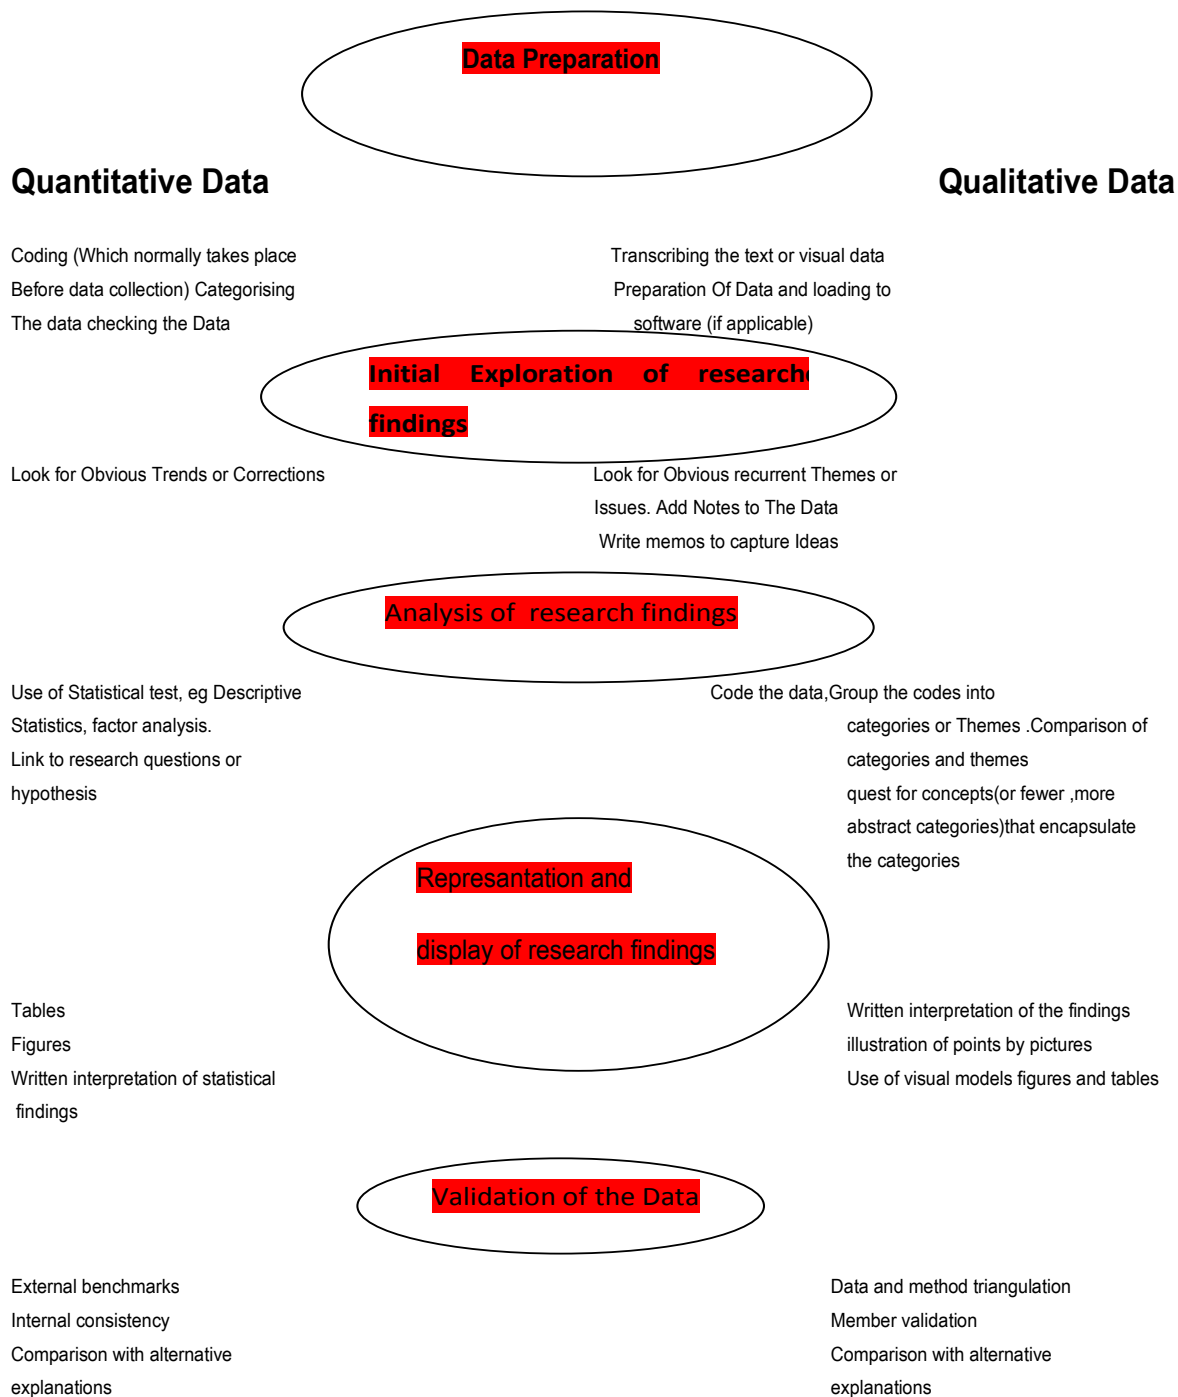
Data Preparation

Quantitative Data

Qualitative Data

Coding (Which normally takes place Before data collection) Categorising The data checking the Data

Transcribing the text or visual data Preparation Of Data and loading to software (if applicable)

Initial Exploration of researche findings

Look for Obvious Trends or Corrections

Look for Obvious recurrent Themes or Issues. Add Notes to The Data Write memos to capture Ideas

Analysis of research findings

Use of Statistical test, eg Descriptive Statistics, factor analysis. Link to research questions or hypothesis

Code the data,Group the codes into categories or Themes .Comparison of categories and themes quest for concepts(or fewer ,more abstract categories)that encapsulate the categories

Represantation and display of research findings

Tables
Figures
Written interpretation of statistical findings

Written interpretation of the findings
illustration of points by pictures
Use of visual models figures and tables

Validation of the Data

External benchmarks
Internal consistency
Comparison with alternative explanations

Data and method triangulation
Member validation
Comparison with alternative explanations